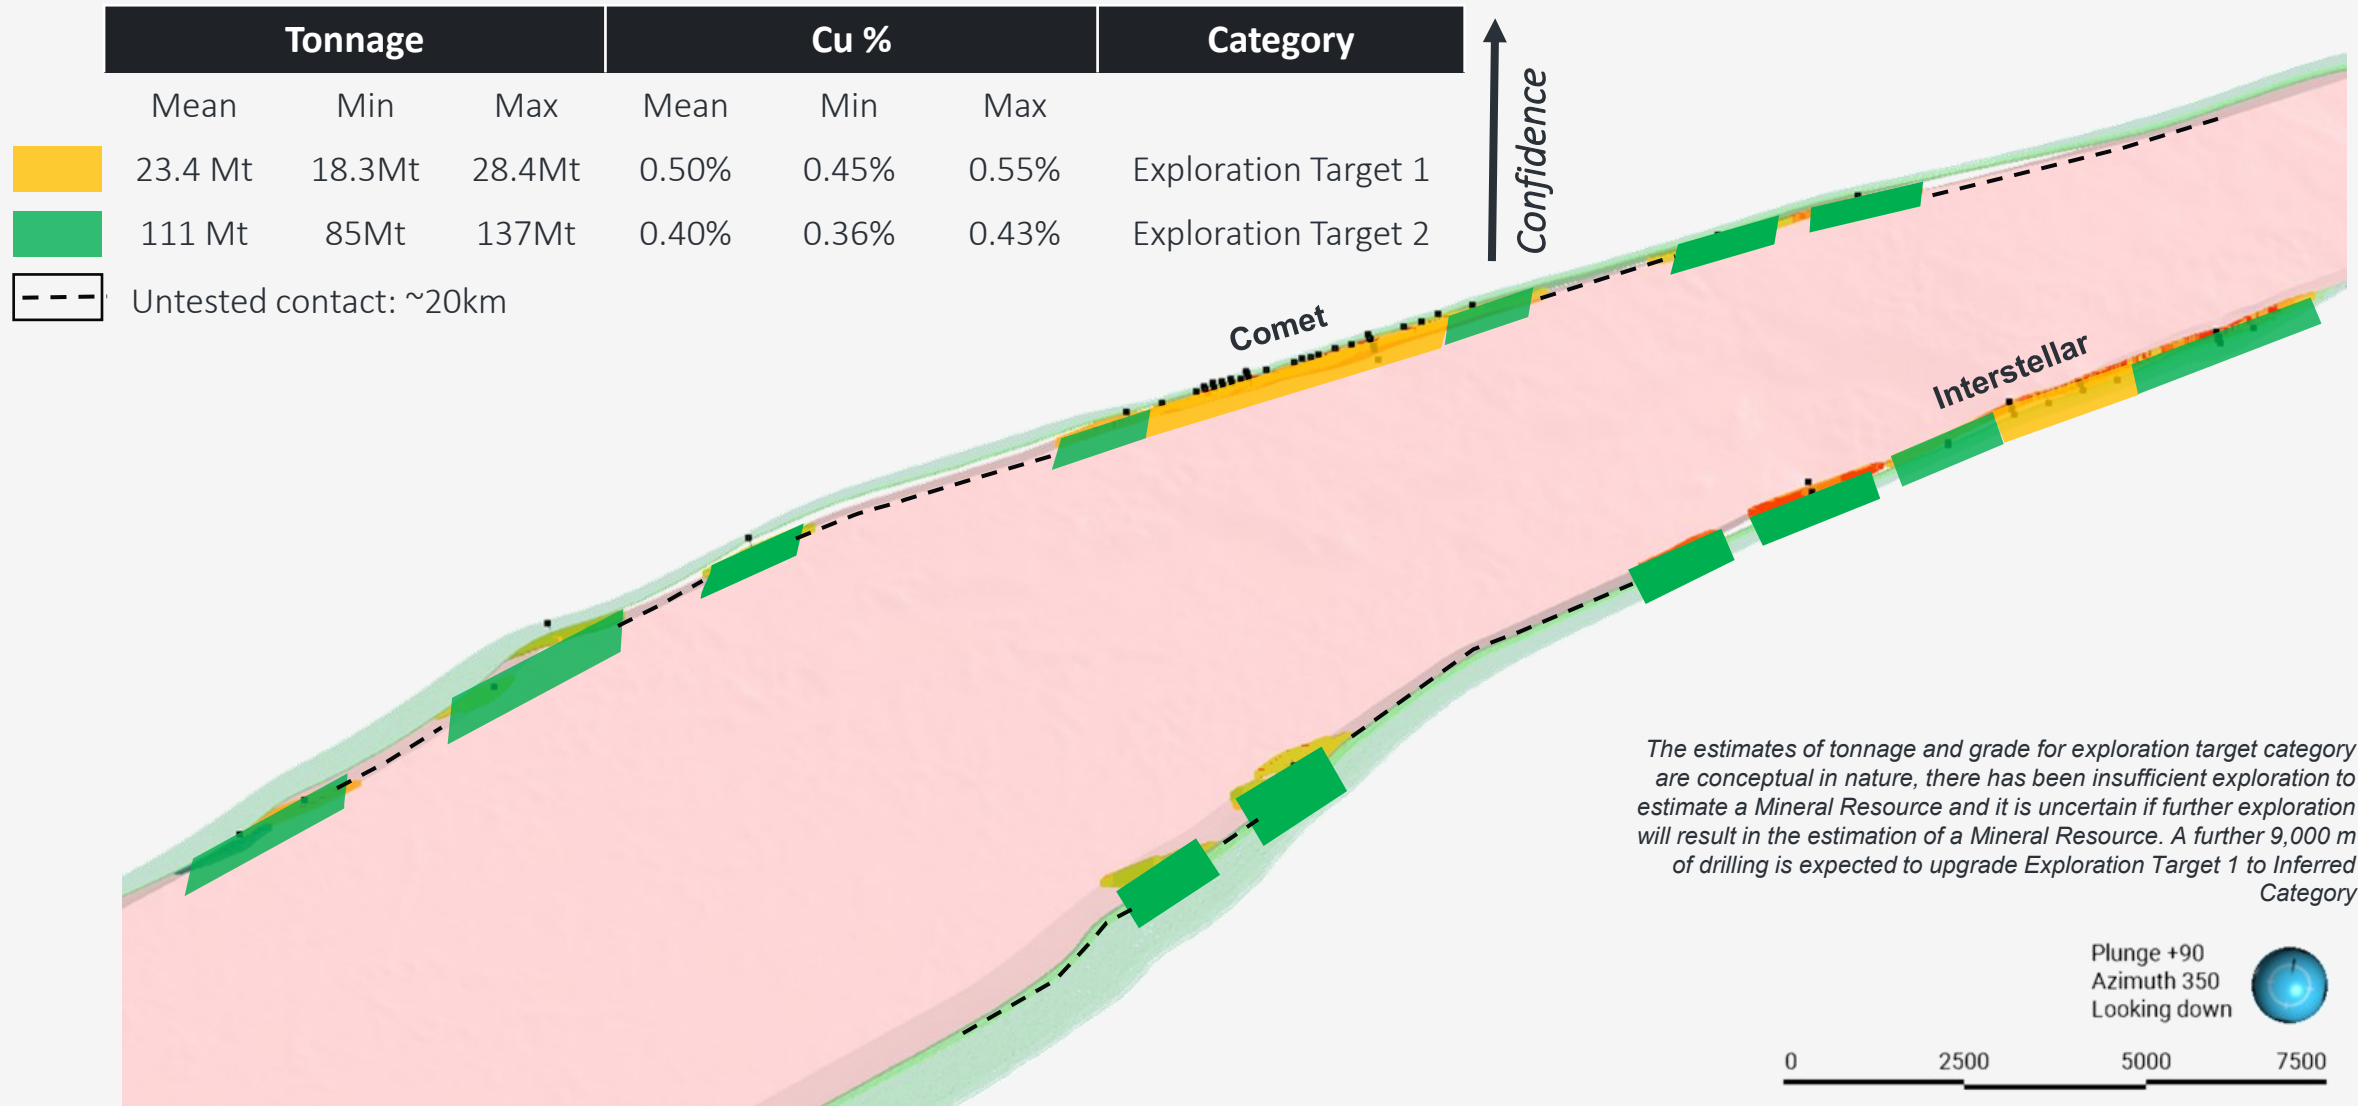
| | Tonnage | | | Cu % | | | Category |
|---|---|---|---|---|---|---|---|
| | Mean | Min | Max | Mean | Min | Max | |
| | 23.4 Mt | 18.3Mt | 28.4Mt | 0.50% | 0.45% | 0.55% | Exploration Target 1 |
| | 111 Mt | 85Mt | 137Mt | 0.40% | 0.36% | 0.43% | Exploration Target 2 |

Untested contact: ~20km

Confidence

Comet

Interstellar

The estimates of tonnage and grade for exploration target category are conceptual in nature, there has been insufficient exploration to estimate a Mineral Resource and it is uncertain if further exploration will result in the estimation of a Mineral Resource. A further 9,000 m of drilling is expected to upgrade Exploration Target 1 to Inferred Category

Plunge +90
Azimuth 350
Looking down

0 2500 5000 7500